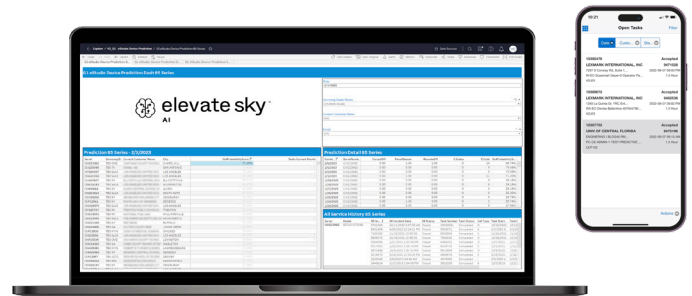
elevate sky
AI

Prediction Detail 05 Series

All Service History 05 Series

Prediction 05 Series - 2/1/2023

10:21

Open Tasks

Filter

Date

Custo...

Sta...

LEXMARK INTERNATIONAL, INC

Accepted

LEXMARK INTERNATIONAL, INC

Accepted

UNIV OF CENTRAL FLORIDA

Accepted

Actions